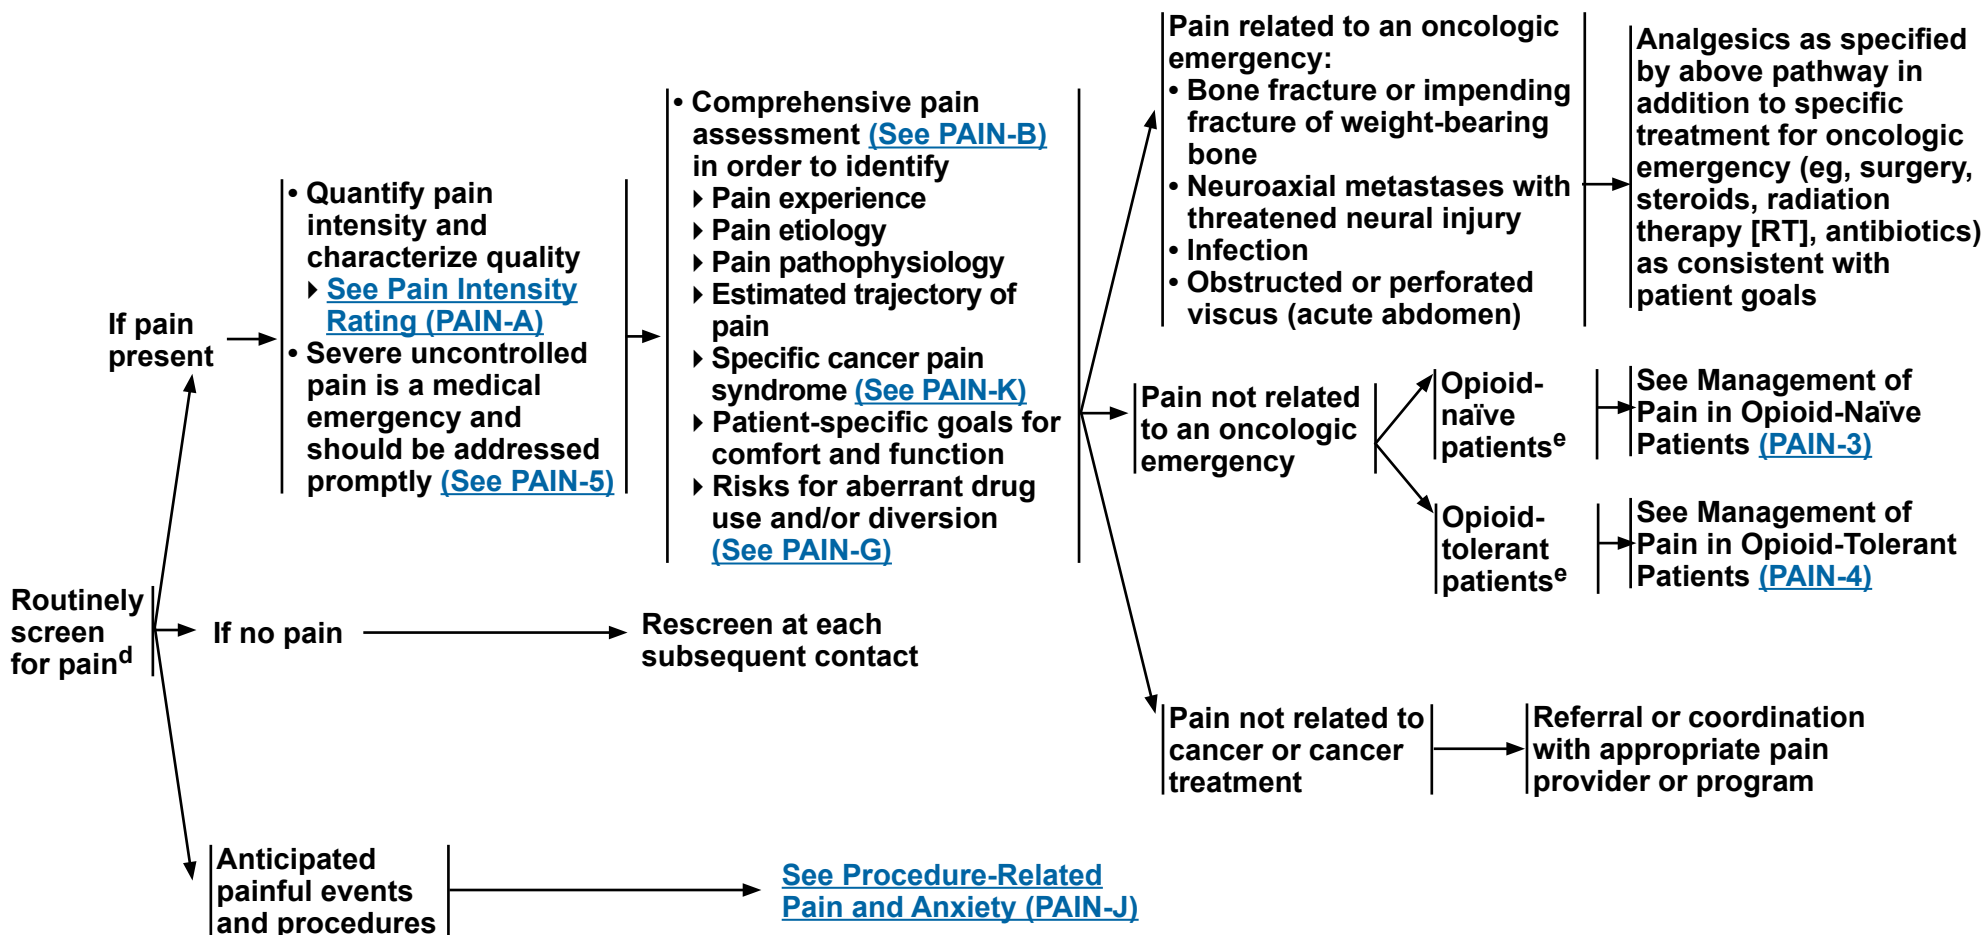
Routinely screen for pain$^{d}$

If pain present

• Quantify pain intensity and characterize quality
▸ See Pain Intensity Rating (PAIN-A)
• Severe uncontrolled pain is a medical emergency and should be addressed promptly (See PAIN-5)

• Comprehensive pain assessment (See PAIN-B) in order to identify
▸ Pain experience
▸ Pain etiology
▸ Pain pathophysiology
▸ Estimated trajectory of pain
▸ Specific cancer pain syndrome (See PAIN-K)
▸ Patient-specific goals for comfort and function
▸ Risks for aberrant drug use and/or diversion (See PAIN-G)

Pain related to an oncologic emergency:
• Bone fracture or impending fracture of weight-bearing bone
• Neuroaxial metastases with threatened neural injury
• Infection
• Obstructed or perforated viscus (acute abdomen)

Analgesics as specified by above pathway in addition to specific treatment for oncologic emergency (eg, surgery, steroids, radiation therapy [RT], antibiotics) as consistent with patient goals

Pain not related to an oncologic emergency

Opioid-naïve patients$^{e}$

See Management of Pain in Opioid-Naïve Patients (PAIN-3)

Opioid-tolerant patients$^{e}$

See Management of Pain in Opioid-Tolerant Patients (PAIN-4)

Pain not related to cancer or cancer treatment

Referral or coordination with appropriate pain provider or program

If no pain

Rescreen at each subsequent contact

Anticipated painful events and procedures

See Procedure-Related Pain and Anxiety (PAIN-J)